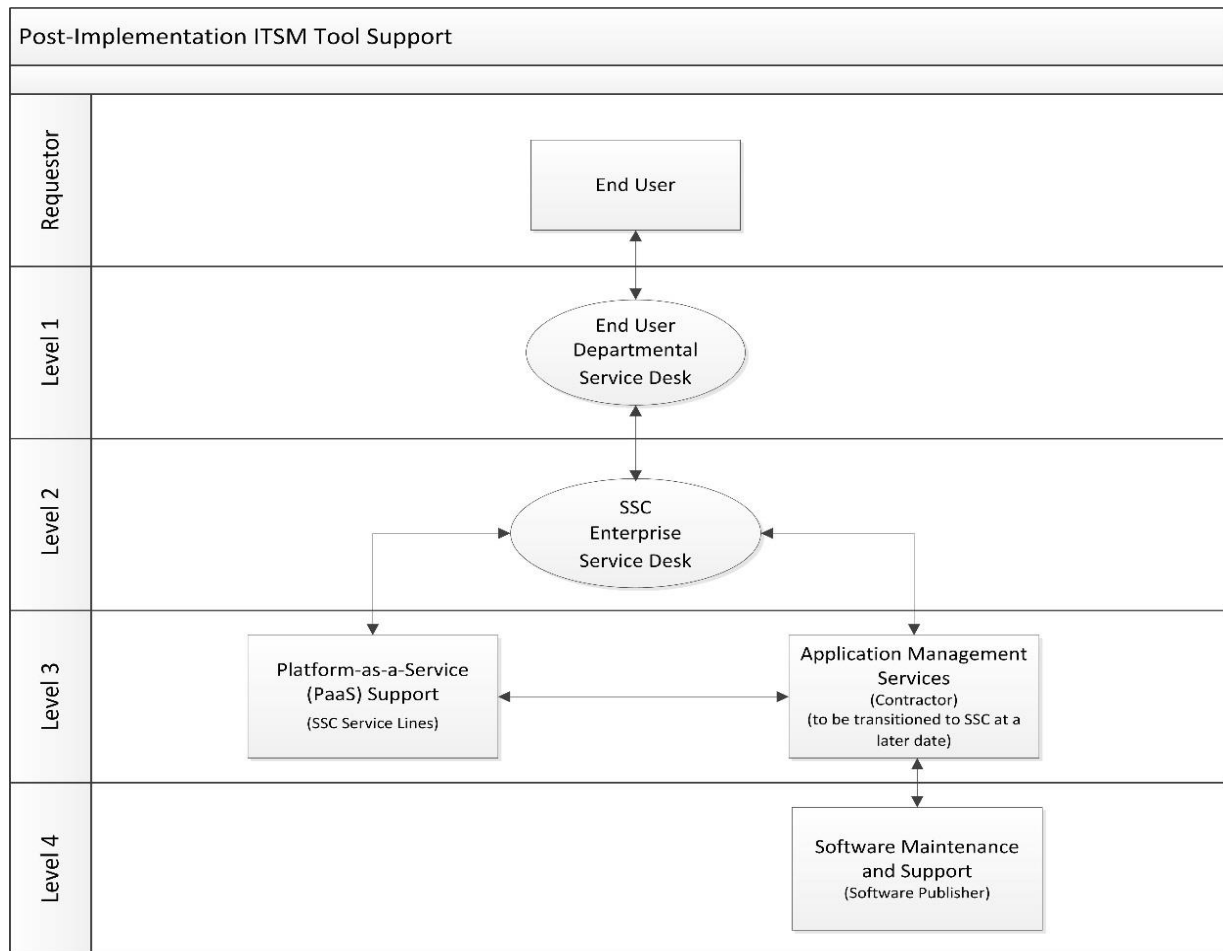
Post-Implementation ITSM Tool Support

Requestor

End User

Level 1

End User Departmental Service Desk

Level 2

SSC Enterprise Service Desk

Level 3

Platform-as-a-Service (PaaS) Support
(SSC Service Lines)

Application Management Services
(Contractor)
(to be transitioned to SSC at a later date)

Level 4

Software Maintenance and Support
(Software Publisher)